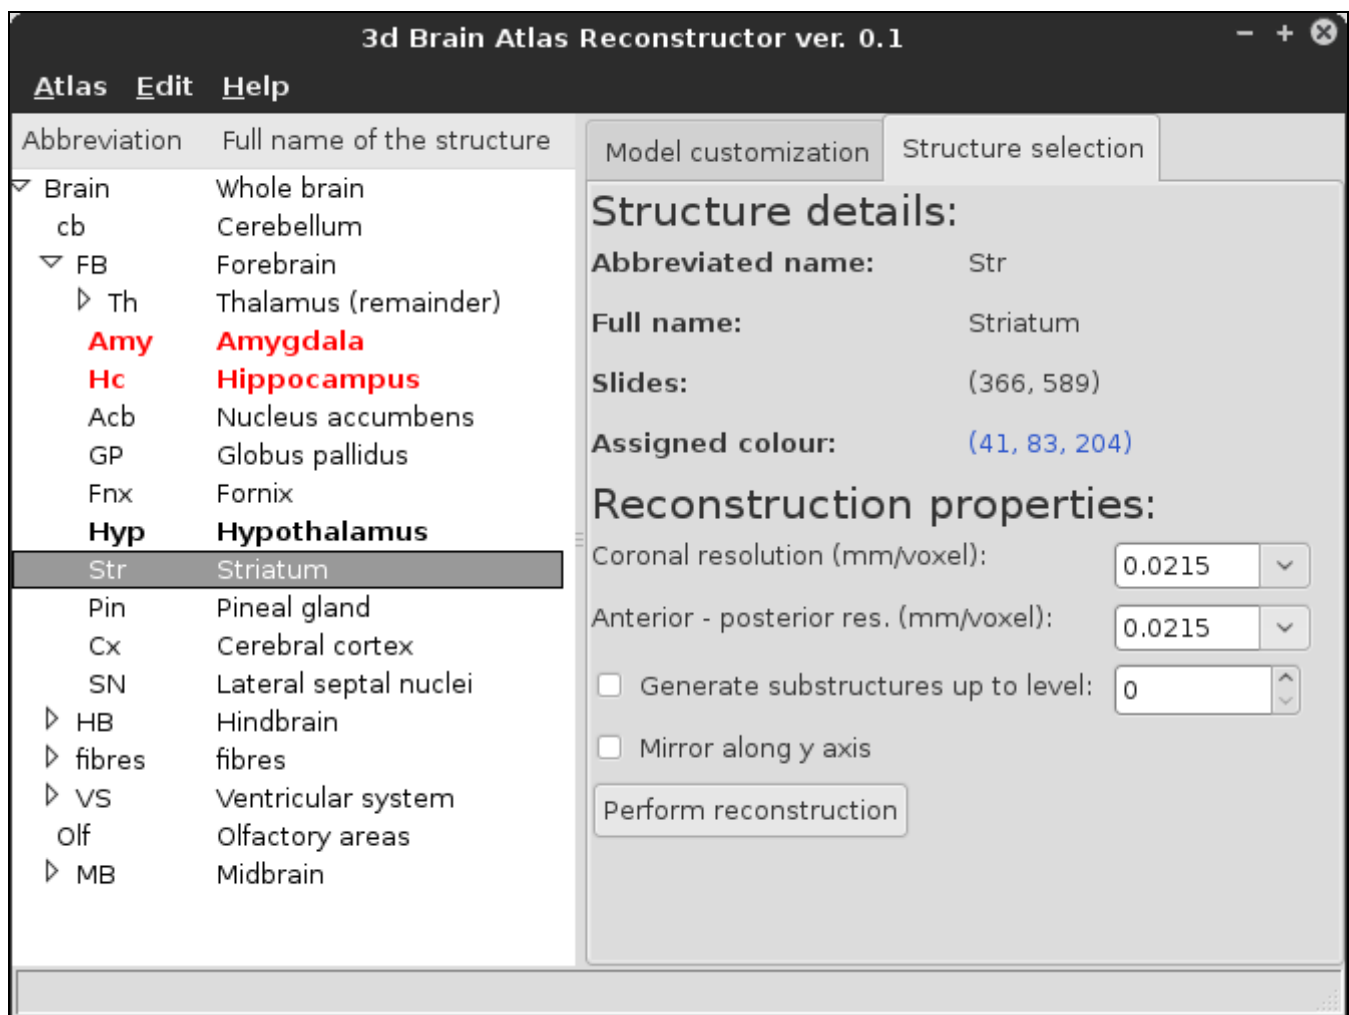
3d Brain Atlas Reconstructor ver. 0.1

Atlas Edit Help

| Abbreviation | Full name of the structure |
|---|---|
| Brain | Whole brain |
| cb | Cerebellum |
| FB | Forebrain |
| Th | Thalamus (remainder) |
| Amy | Amygdala |
| Hc | Hippocampus |
| Acb | Nucleus accumbens |
| GP | Globus pallidus |
| Fnx | Fornix |
| Hyp | Hypothalamus |
| Str | Striatum |
| Pin | Pineal gland |
| Cx | Cerebral cortex |
| SN | Lateral septal nuclei |
| HB | Hindbrain |
| fibres | fibres |
| VS | Ventricular system |
| Olf | Olfactory areas |
| MB | Midbrain |

Model customization | Structure selection

Structure details:

Abbreviated name: Str

Full name: Striatum

Slides: (366, 589)

Assigned colour: (41, 83, 204)

Reconstruction properties:

Coronal resolution (mm/voxel): 0.0215

Anterior - posterior res. (mm/voxel): 0.0215

Generate substructures up to level: 0

Mirror along y axis

Perform reconstruction